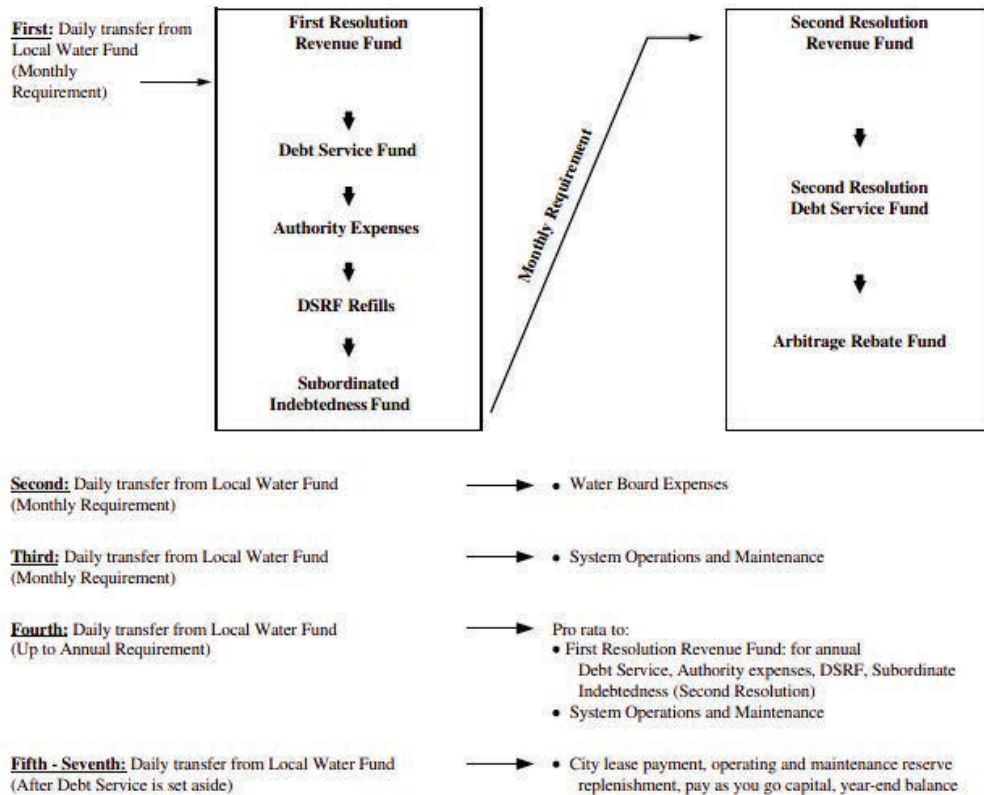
First: Daily transfer from Local Water Fund (Monthly Requirement)

First Resolution Revenue Fund

Debt Service Fund

Authority Expenses

DSRF Refills

Subordinated Indebtedness Fund

Monthly Requirement

Second Resolution Revenue Fund

Second Resolution Debt Service Fund

Arbitrage Rebate Fund

Second: Daily transfer from Local Water Fund (Monthly Requirement)

• Water Board Expenses

Third: Daily transfer from Local Water Fund (Monthly Requirement)

• System Operations and Maintenance

Fourth: Daily transfer from Local Water Fund (Up to Annual Requirement)

Pro rata to:
• First Resolution Revenue Fund: for annual Debt Service, Authority expenses, DSRF, Subordinate Indebtedness (Second Resolution)
• System Operations and Maintenance

Fifth - Seventh: Daily transfer from Local Water Fund (After Debt Service is set aside)

• City lease payment, operating and maintenance reserve replenishment, pay as you go capital, year-end balance